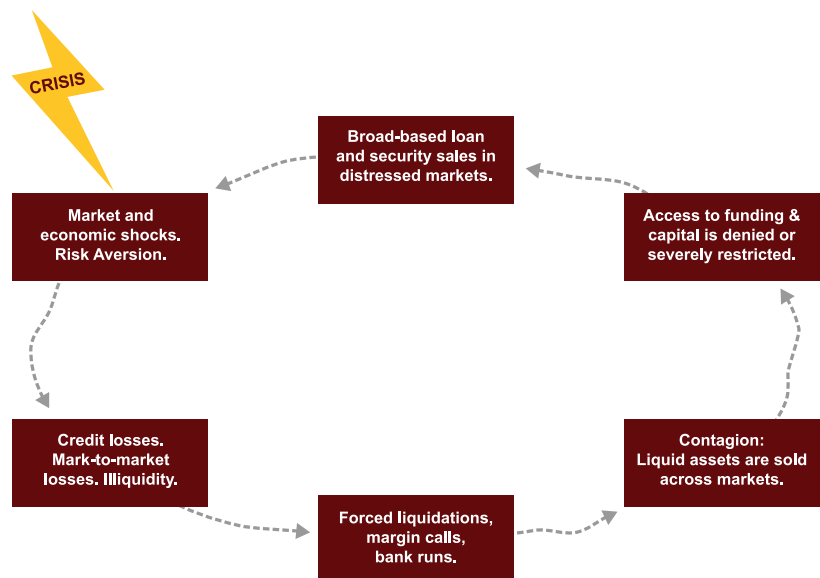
CRISIS

Market and economic shocks. Risk Aversion.

Credit losses. Mark-to-market losses. Illiquidity.

Forced liquidations, margin calls, bank runs.

Contagion: Liquid assets are sold across markets.

Access to funding & capital is denied or severely restricted.

Broad-based loan and security sales in distressed markets.